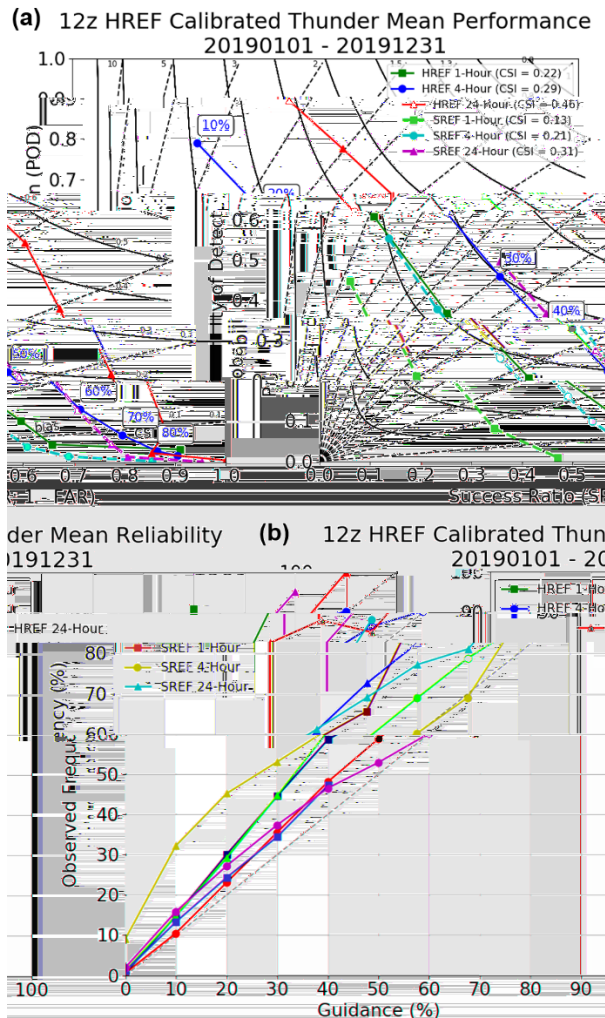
(a) 12z HREF Calibrated Thunder Mean Performance
20190101 - 20191231

HREF 1-Hour (CSI = 0.22)
HREF 4-Hour (CSI = 0.29)
HREF 24-Hour (CSI = 0.46)
SREF 1-Hour (CSI = 0.13)
SREF 4-Hour (CSI = 0.21)
SREF 24-Hour (CSI = 0.31)

1.0
0.9
0.8
0.7
0.6
0.5
0.4
0.3
0.2
0.1
0.0

10%
20%
30%
40%
50%
60%
70%
80%

0.0 0.1 0.2 0.3 0.4 0.5 0.6 0.7 0.8 0.9 1.0

Probability of Detection (POD)
Success Ratio (SR) (1 - FAR)

(b) 12z HREF Calibrated Thunder Mean Reliability
20190101 - 20191231

HREF 1-Hour
HREF 4-Hour
HREF 24-Hour
SREF 1-Hour
SREF 4-Hour
SREF 24-Hour

100
90
80
70
60
50
40
30
20
10
0

0 10 20 30 40 50 60 70 80 90 100

Observed Frequency (%)
Guidance (%)